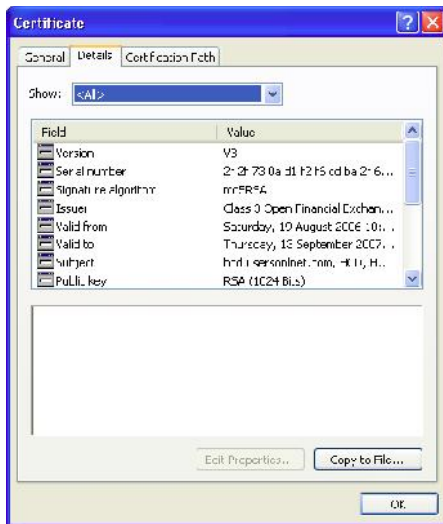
Certificate

General | Details | Certification Path

Show: <All>

| Field | Value |
|---|---|
| Version | V3 |
| Serial number | 2c 2f 73 0a d1 f2 f5 cd ba 2c 6... |
| Signature algorithm | md5RSA |
| Issuer | Class 3 Open Financial Exchan... |
| Valid from | Saturday, 19 August 2006 10:... |
| Valid to | Thursday, 13 September 2007... |
| Subject | hrd.usersonlnet.com, HCB, H... |
| Public key | RSA (1024 Bits) |

Edit Properties... | Copy to File...

OK